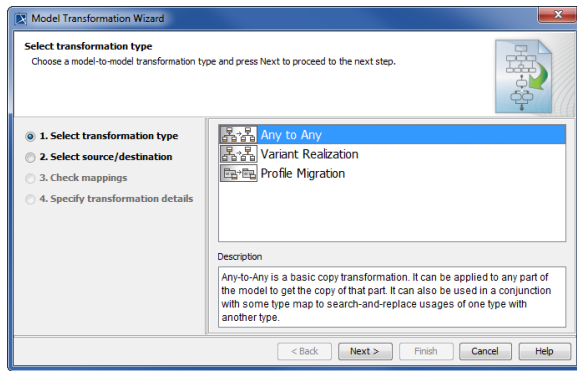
Model Transformation Wizard

Select transformation type
Choose a model-to-model transformation type and press Next to proceed to the next step.

1. Select transformation type
2. Select source/destination
3. Check mappings
4. Specify transformation details

Any to Any
Variant Realization
Profile Migration

Description
Any-to-Any is a basic copy transformation. It can be applied to any part of the model to get the copy of that part. It can also be used in a conjunction with some type map to search-and-replace usages of one type with another type.

< Back
Next >
Finish
Cancel
Help